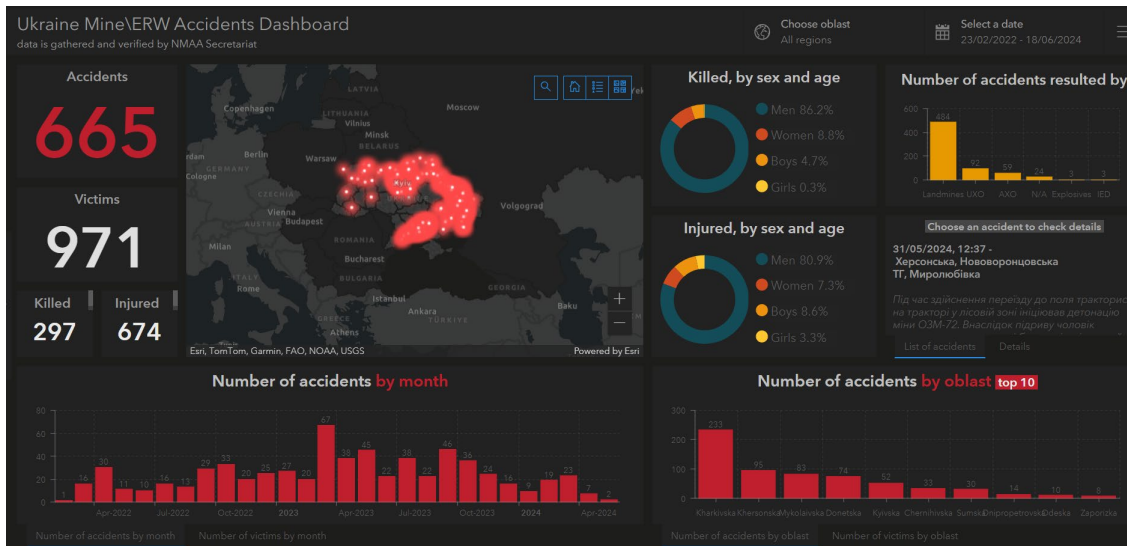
Ukraine Mine\ERW Accidents Dashboard
data is gathered and verified by NMAA Secretariat

Choose oblast
All regions

Select a date
23/02/2022 - 18/06/2024

Accidents
665

Victims
971

Killed
297

Injured
674

LATVIA
Copenhagen
LITHUANIA
Vilnius
Moscow
Minsk
BELARUS
rdam
Berlin
Cologne
Warsaw
CZECHIA
Vienna
Budapest
Volgograd
Milan
ROMANIA
Bucharest
Rome
Istanbul
Baku
Ankara
TÜRKIYE
GREECE
Athens
Esri, TomTom, Garmin, FAO, NOAA, USGS
Powered by Esri

Killed, by sex and age
Men 86.2%
Women 8.8%
Boys 4.7%
Girls 0.3%

Injured, by sex and age
Men 80.9%
Women 7.3%
Boys 8.6%
Girls 3.3%

Number of accidents resulted by
| | |
|---|---|
| Landmines | 484 |
| UXO | 92 |
| AXO | 59 |
| N/A | 24 |
| Explosives | 3 |
| IED | 3 |

Choose an accident to check details
31/05/2024, 12:37 - Херсонська, Нововоронцовська ТГ, Миролюбівка
Під час здійснення переїзду до поля тракторис на тракторі у лісовій зоні ініційовав детонацію міни ОЗМ-72. Внаслідок підриву чоловік

List of accidents
Details

Number of accidents by month
80 60 40 20 0
1 16 30 11 10 16 13 29 33 20 25 27 20 67 38 45 22 38 22 46 36 24 16 9 19 23 7 2
Apr-2022 Jul-2022 Oct-2022 2023 Apr-2023 Jul-2023 Oct-2023 2024 Apr-2024

Number of accidents by oblast top 10
300 200 100 0
| | |
|---|---|
| Kharkivska | 233 |
| Khersonska | 95 |
| Mykolaivska | 83 |
| Donetska | 74 |
| Kyivska | 52 |
| Chernihivska | 33 |
| Sumska | 30 |
| Dnipropetrovska | 14 |
| Odeska | 10 |
| Zaporizka | 8 |

Number of accidents by month
Number of victims by month
Number of accidents by oblast
Number of victims by oblast